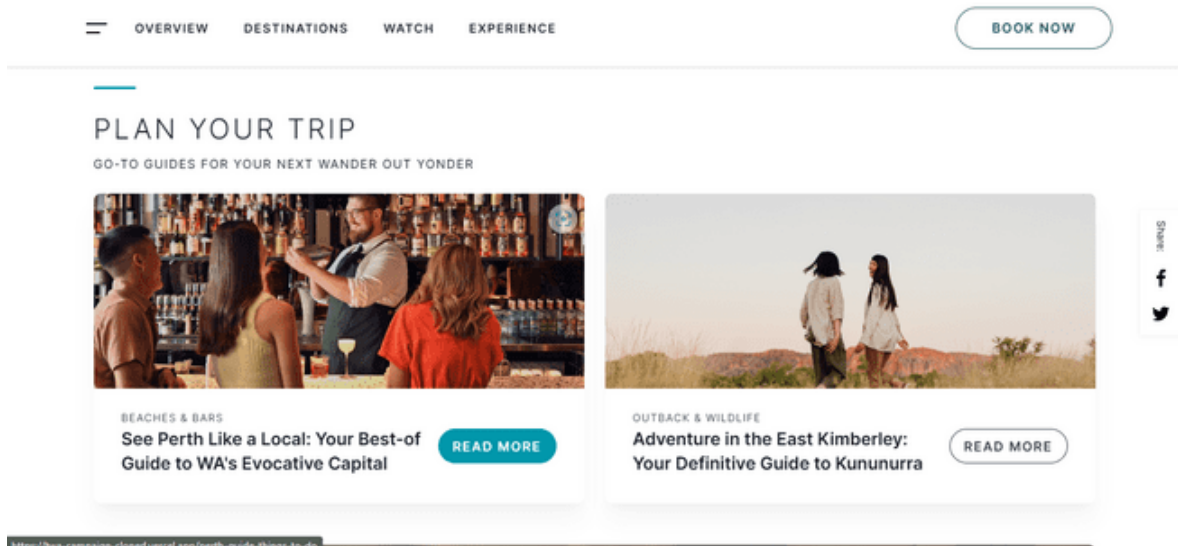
OVERVIEW DESTINATIONS WATCH EXPERIENCE

BOOK NOW

PLAN YOUR TRIP

GO-TO GUIDES FOR YOUR NEXT WANDER OUT YONDER

Share:

BEACHES & BARS

See Perth Like a Local: Your Best-of Guide to WA's Evocative Capital

READ MORE

OUTBACK & WILDLIFE

Adventure in the East Kimberley: Your Definitive Guide to Kununurra

READ MORE

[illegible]